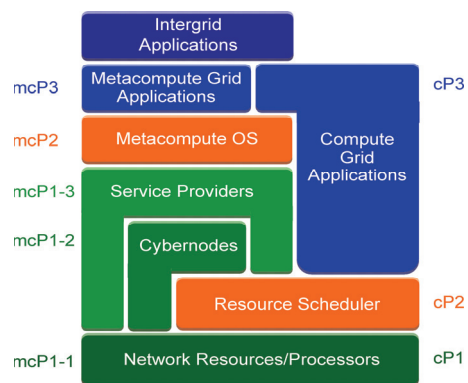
Intergrid Applications

mcP3

Metacompute Grid Applications

cP3

mcP2

Metacompute OS

Compute Grid Applications

mcP1-3

Service Providers

mcP1-2

Cybernodes

Resource Scheduler

cP2

mcP1-1

Network Resources/Processors

cP1